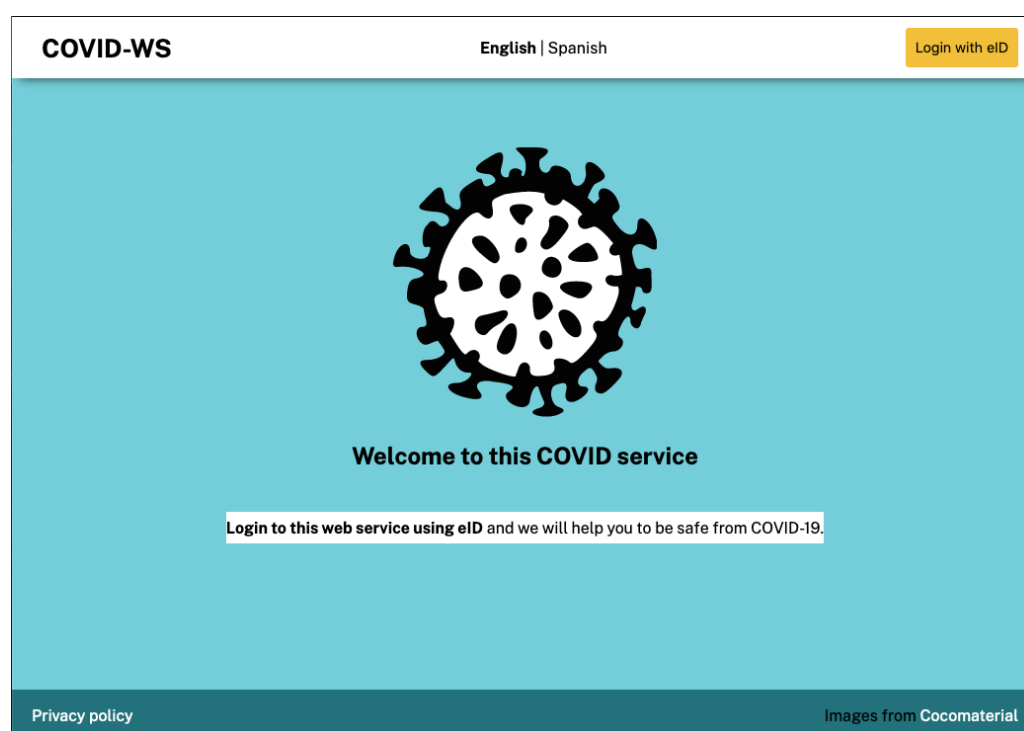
COVID-WS

English | Spanish

Login with eID

Welcome to this COVID service

Login to this web service using eID and we will help you to be safe from COVID-19.

Privacy policy

Images from Cocomaterial